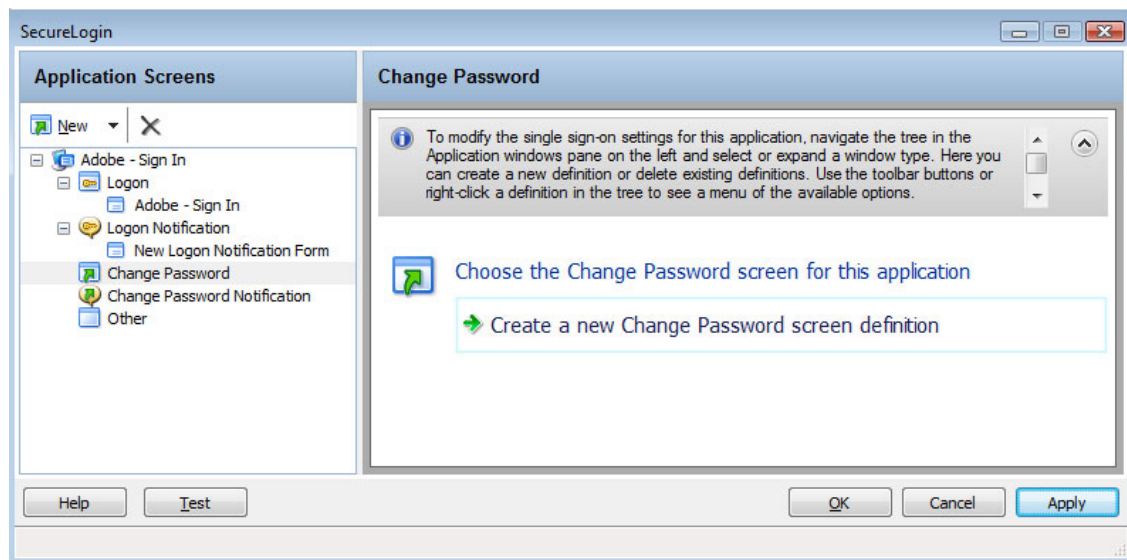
SecureLogin

Application Screens

New

Adobe - Sign In
Logon
Adobe - Sign In
Logon Notification
New Logon Notification Form
Change Password
Change Password Notification
Other

Change Password

To modify the single sign-on settings for this application, navigate the tree in the Application windows pane on the left and select or expand a window type. Here you can create a new definition or delete existing definitions. Use the toolbar buttons or right-click a definition in the tree to see a menu of the available options.

Choose the Change Password screen for this application

Create a new Change Password screen definition

Help Test OK Cancel Apply